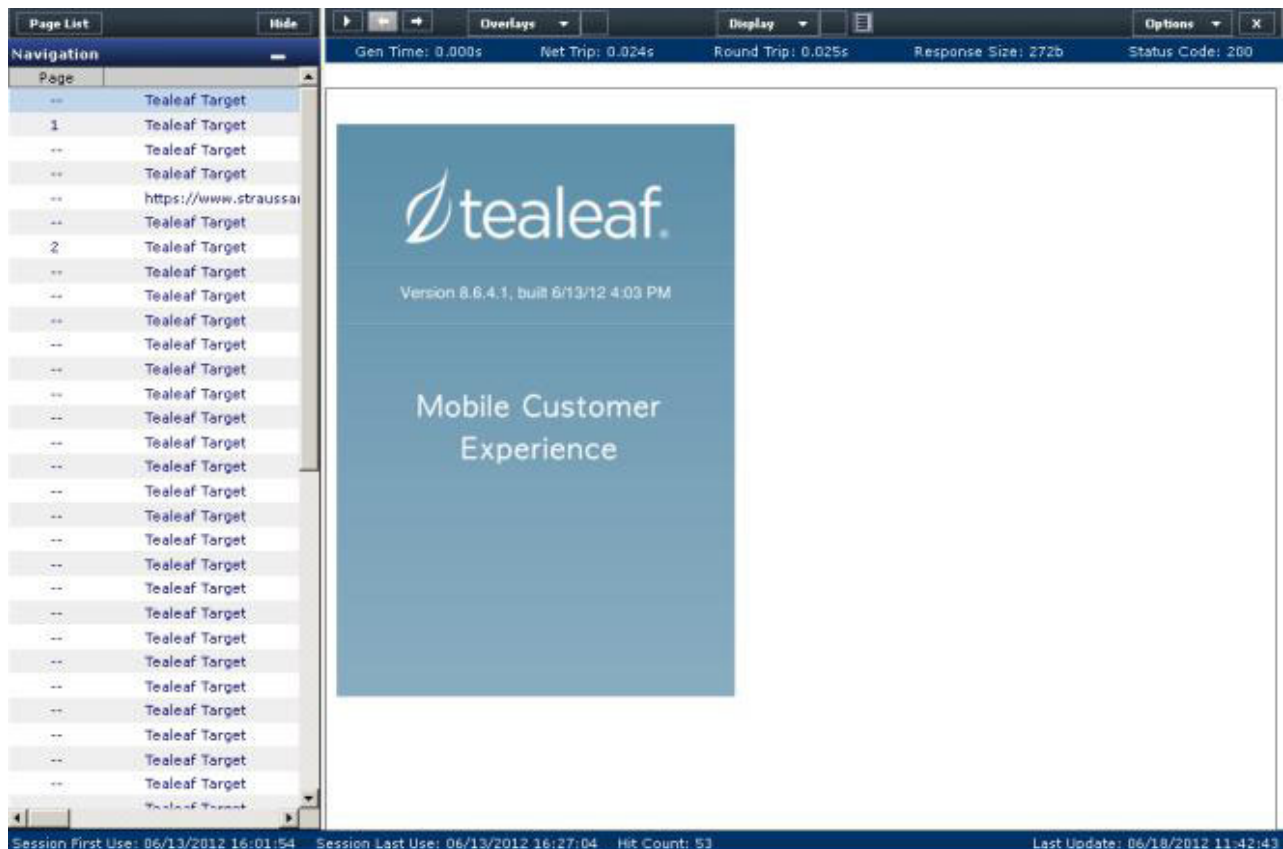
Page List Hide

Navigation

| Page | |
|---|---|
| -- | Tealeaf Target |
| 1 | Tealeaf Target |
| -- | Tealeaf Target |
| -- | Tealeaf Target |
| -- | https://www.straussa |
| -- | Tealeaf Target |
| 2 | Tealeaf Target |
| -- | Tealeaf Target |
| -- | Tealeaf Target |
| -- | Tealeaf Target |
| -- | Tealeaf Target |
| -- | Tealeaf Target |
| -- | Tealeaf Target |
| -- | Tealeaf Target |
| -- | Tealeaf Target |
| -- | Tealeaf Target |
| -- | Tealeaf Target |
| -- | Tealeaf Target |
| -- | Tealeaf Target |
| -- | Tealeaf Target |
| -- | Tealeaf Target |
| -- | Tealeaf Target |
| -- | Tealeaf Target |
| -- | Tealeaf Target |
| -- | Tealeaf Target |
| -- | Tealeaf Target |
| -- | Tealeaf Target |
| -- | Tealeaf Target |
| -- | Tealeaf Target |
| | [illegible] |

Overlays Display Options x

Gen Time: 0.000s Net Trip: 0.024s Round Trip: 0.025s Response Size: 272b Status Code: 200

tealeaf.

Version 8.6.4.1, built 6/13/12 4:03 PM

Mobile Customer Experience

Session First Use: 06/13/2012 16:01:54 Session Last Use: 06/13/2012 16:27:04 Hit Count: 53 Last Update: 06/18/2012 11:42:43